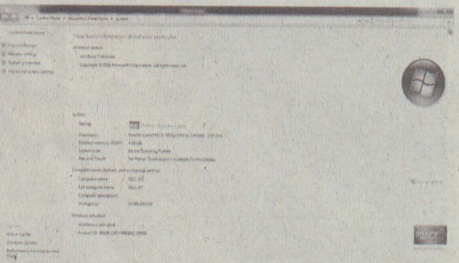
View basic information about your computer

Windows edition

Windows 7 Ultimate

Copyright © 2009 Microsoft Corporation. All rights reserved.

System

Rating: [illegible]

Processor: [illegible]

Installed memory (RAM): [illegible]

System type: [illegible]

Pen and Touch: No Pen or Touch Input is available for this Display

Computer name, domain, and workgroup settings

Computer name: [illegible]

Full computer name: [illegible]

Computer description:

Workgroup: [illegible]

Windows activation

Windows is activated

Product ID: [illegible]